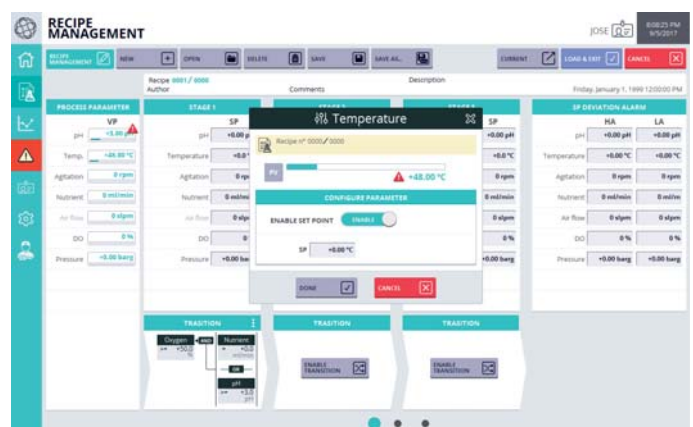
RECIPE MANAGEMENT

JOSE

8:08:25 PM
9/5/2017

RECIPE MANAGEMENT | NEW | OPEN | DELETE | SAVE | SAVE AS... | CURRENT | LOAD & EXIT | CANCEL

Recipe 0001 / 0000
Author
Comments
Description
Friday, January 1, 1999 12:00:00 PM

PROCESS PARAMETER
VP
pH +3.00
Temp. +48.00 °C
Agitation 0 rpm
Nutrient 0 ml/min
Air flow 0 slpm
DO 0 %
Pressure +0.00 barg

STAGE 1
SP
pH +0.00 pH
Temperature +0.0
Agitation 0 rpm
Nutrient 0 ml/min
Air flow 0 slpm
DO 0
Pressure +0.00 bar

STAGE 2

STAGE 3
SP
+0.00 pH
+0.0 °C
0 rpm
0 ml/min
0 slpm
0 %
+0.00 barg

SP DEVIATION ALARM
HA LA
pH +0.00 pH +0.00 pH
Temperature +0.00 °C +0.00 °C
Agitation 0 rpm 0 rpm
Nutrient 0 ml/min 0 ml/min
Air flow 0 slpm 0 slpm
DO 0 % 0 %
Pressure +0.00 barg +0.00 barg

Temperature
Recipe n° 0000 / 0000
PV
+48.00 °C
CONFIGURE PARAMETER
ENABLE SET POINT ENABLE
SP +0.00 °C
DONE
CANCEL

TRASITION
Oxygen +50.0 % AND Nutrient +0.0 ml/min OR pH +3.0 pH

TRASITION
ENABLE TRANSITION

TRASITION
ENABLE TRANSITION